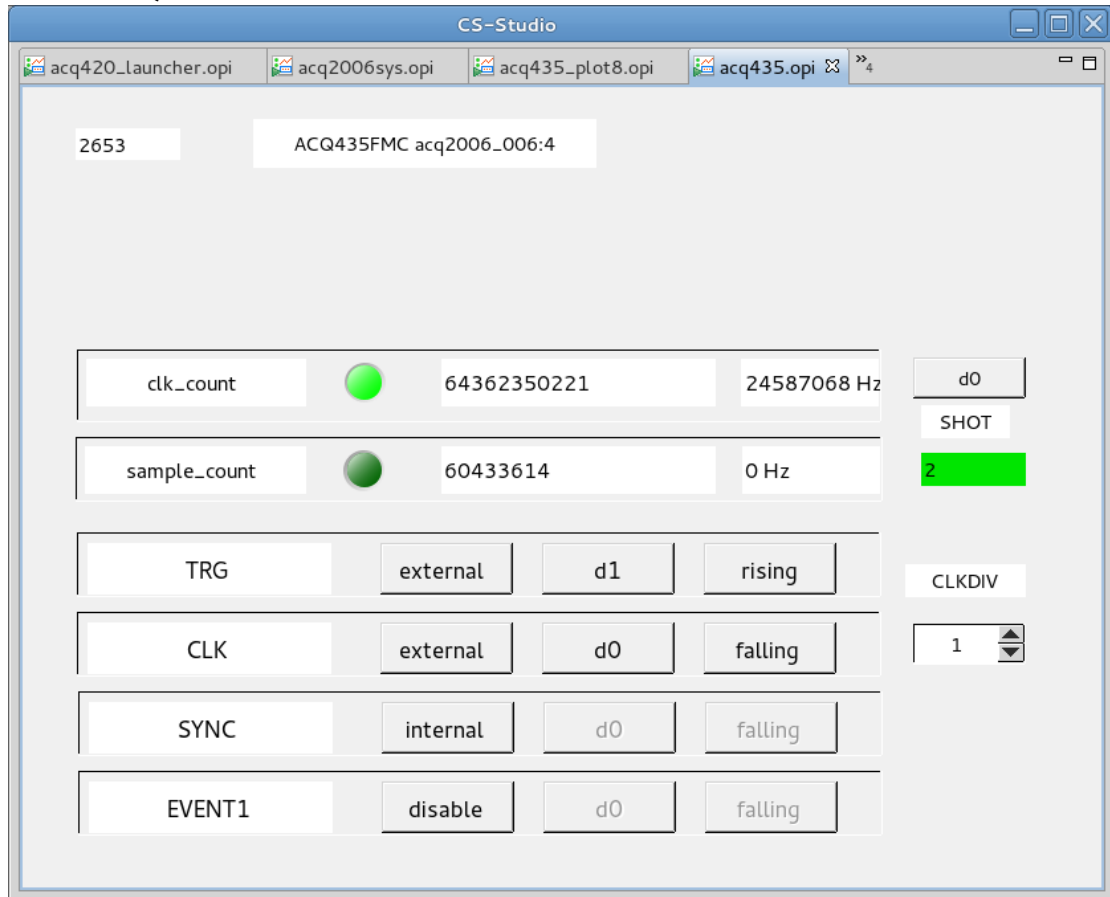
CS-Studio

acq420_launcher.opi
acq2006sys.opi
acq435_plot8.opi
acq435.opi
»4

2653
ACQ435FMC acq2006_006:4

clk_count
64362350221
24587068 Hz
d0
SHOT

sample_count
60433614
0 Hz
2

TRG
external
d1
rising
CLKDIV

CLK
external
d0
falling
1

SYNC
internal
d0
falling

EVENT1
disable
d0
falling